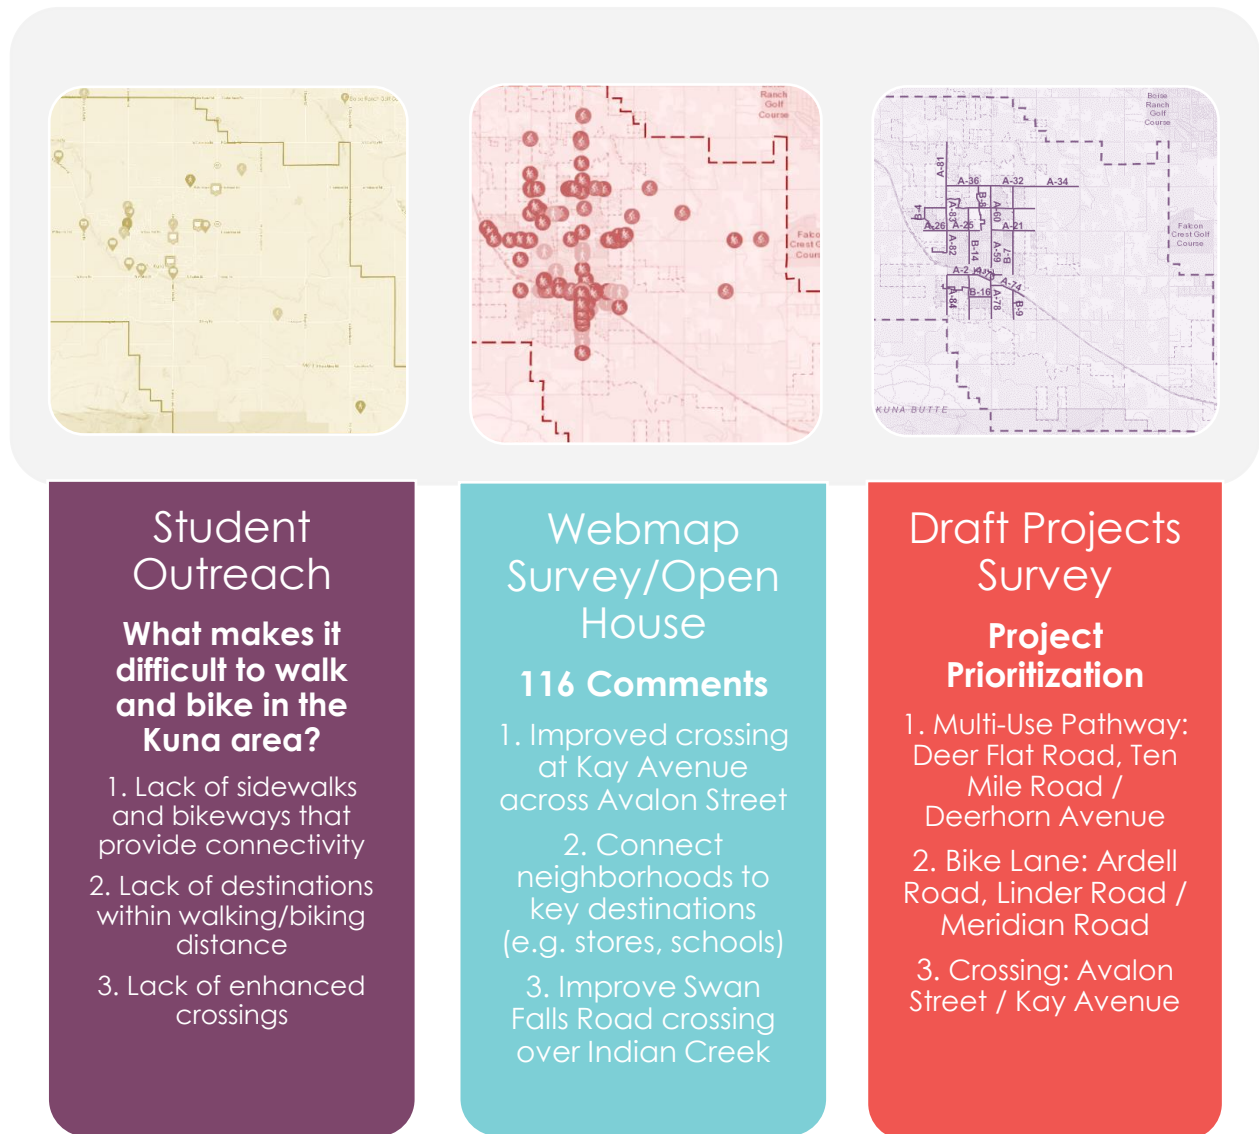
Ranch Golf Course

Falcon Crest Golf Course

Boise Ranch Golf Course

A-81 A-36 A-32 A-34 B-4 A-26 A-25 A-21 A-60 B-14 A-59 A-2 A-74 A-84 B-16 A-78 B-9

Falcon Crest Golf Course

KUNA BUTTE

Student Outreach

What makes it difficult to walk and bike in the Kuna area?

1. Lack of sidewalks and bikeways that provide connectivity

2. Lack of destinations within walking/biking distance

3. Lack of enhanced crossings

Webmap Survey/Open House

116 Comments

1. Improved crossing at Kay Avenue across Avalon Street

2. Connect neighborhoods to key destinations (e.g. stores, schools)

3. Improve Swan Falls Road crossing over Indian Creek

Draft Projects Survey

Project Prioritization

1. Multi-Use Pathway: Deer Flat Road, Ten Mile Road / Deerhorn Avenue

2. Bike Lane: Ardell Road, Linder Road / Meridian Road

3. Crossing: Avalon Street / Kay Avenue